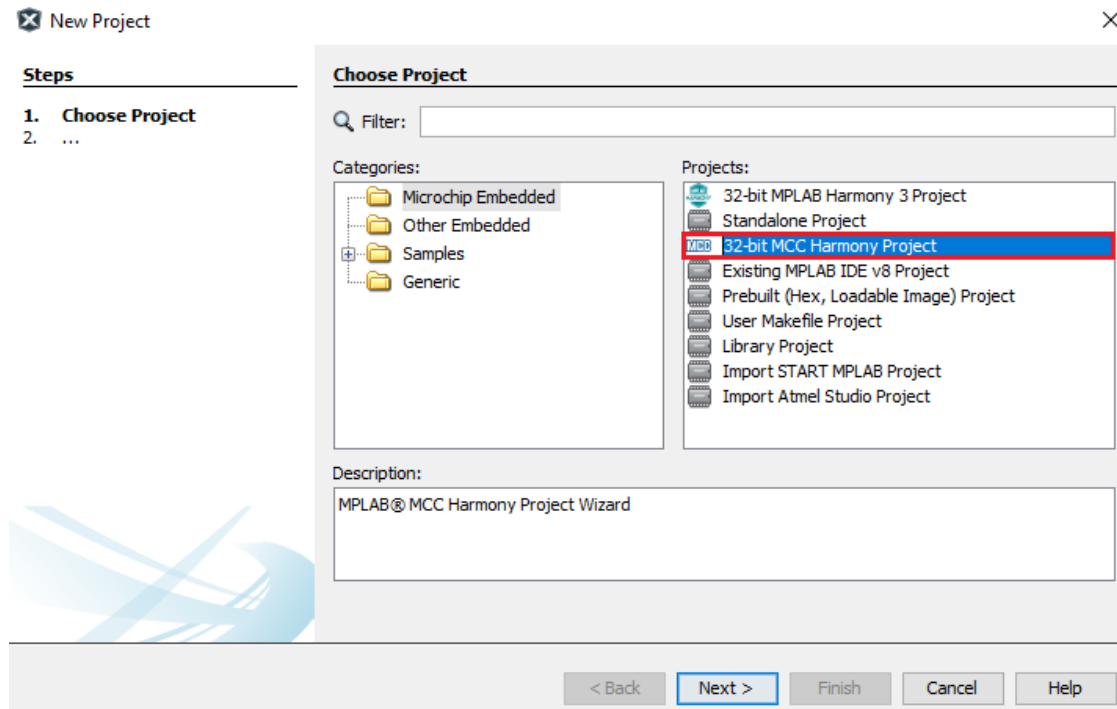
New Project

Steps

1. Choose Project
2. ...

Choose Project

Filter:

Categories:
Microchip Embedded
Other Embedded
Samples
Generic

Projects:
32-bit MPLAB Harmony 3 Project
Standalone Project
MCC 32-bit MCC Harmony Project
Existing MPLAB IDE v8 Project
Prebuilt (Hex, Loadable Image) Project
User Makefile Project
Library Project
Import START MPLAB Project
Import Atmel Studio Project

Description:
MPLAB® MCC Harmony Project Wizard

< Back | Next > | Finish | Cancel | Help